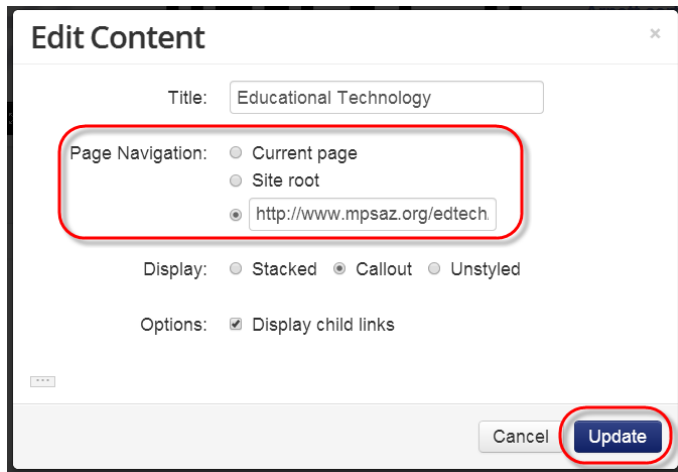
Edit Content

×

Title: Educational Technology

Page Navigation: Current page
Site root
http://www.mpsaz.org/edtech

Display: Stacked Callout Unstyled

Options: Display child links

...

Cancel Update